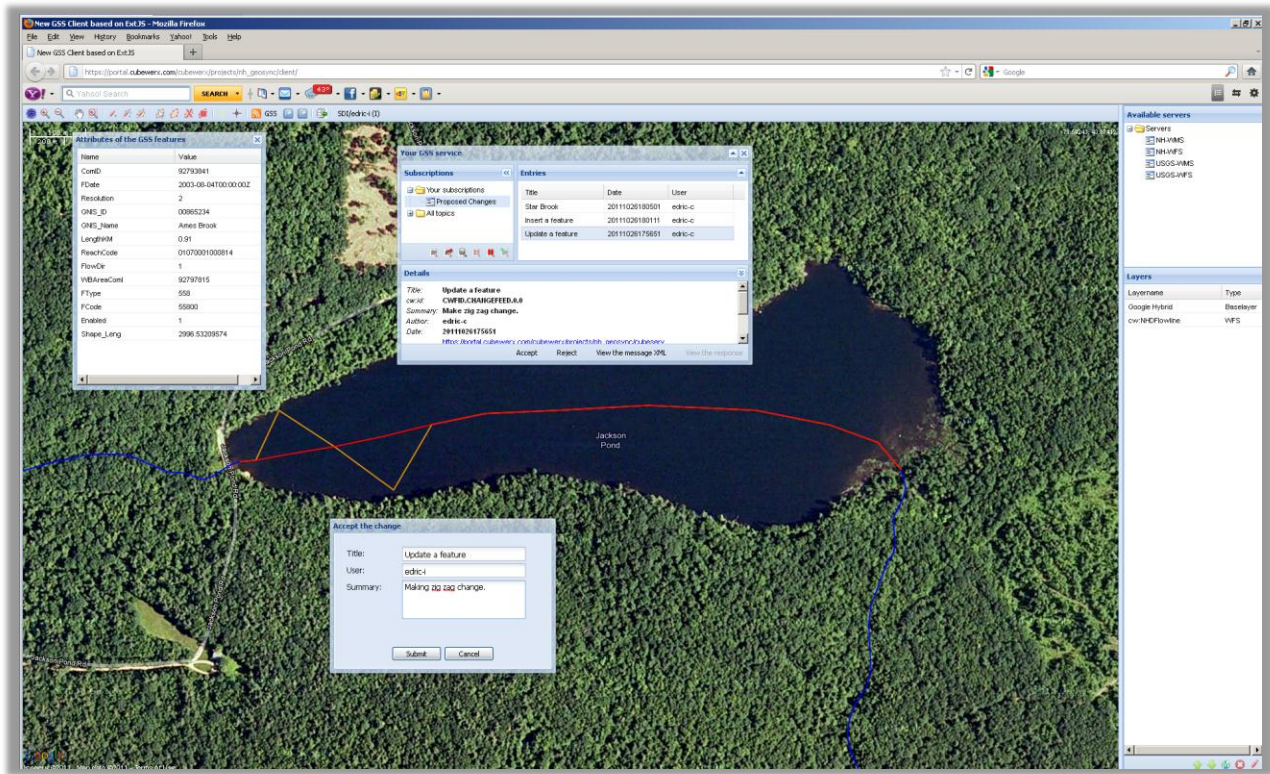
New GSS Client based on ExtJS - Mozilla Firefox

File Edit View History Bookmarks Yahoo! Tools Help

New GSS Client based on ExtJS +

https://portal.cubewerx.com/cubewerx/projects/nh_geosync/client/

Google

Yahoo! Search SEARCH

GSS SDI/edric-i (l)

Attributes of the GSS features

| Name | Value |
|---|---|
| ComID | 92793841 |
| FDate | 2003-08-04T00:00:00Z |
| Resolution | 2 |
| GNIS_ID | 00865234 |
| GNIS_Name | Ames Brook |
| LengthKM | 0.91 |
| ReachCode | 01070001000814 |
| FlowDir | 1 |
| WBAreaComI | 92797815 |
| FType | 558 |
| FCode | 55800 |
| Enabled | 1 |
| Shape_Leng | 2996.53209574 |

Your GSS service

Subscriptions

Your subscriptions
Proposed Changes
All topics

Entries

| Title | Date | User |
|---|---|---|
| Star Brook | 20111026180501 | edric-c |
| Insert a feature | 20111026180111 | edric-c |
| Update a feature | 20111026175651 | edric-c |

Details

Title: Update a feature
cw:id: CWFID.CHANGEFEED.0.0
Summary: Make zig zag change.
Author: edric-c
Date: 20111026175651
https://portal.cubewerx.com/cubewerx/projects/nh_geosync/cubeserv

Accept Reject View the message XML View the response

Jackson Pond

Accept the change

Title: Update a feature
User: edric-i
Summary: Making zig zag change.

Submit Cancel

Available servers

Servers
NH-WMS
NH-WFS
USGS-WMS
USGS-WFS

Layers

| Layername | Type |
|---|---|
| Google Hybrid | Baselayer |
| cw:NHDFlowline | WFS |